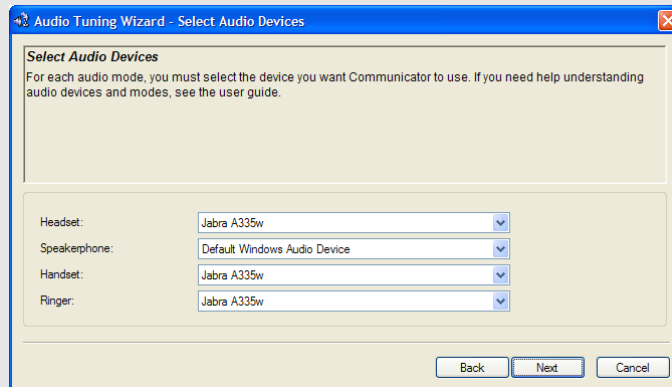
Audio Tuning Wizard - Select Audio Devices

Select Audio Devices

For each audio mode, you must select the device you want Communicator to use. If you need help understanding audio devices and modes, see the user guide.

| | |
|---|---|
| Headset: | Jabra A335w |
| Speakerphone: | Default Windows Audio Device |
| Handset: | Jabra A335w |
| Ringer: | Jabra A335w |

Back Next Cancel